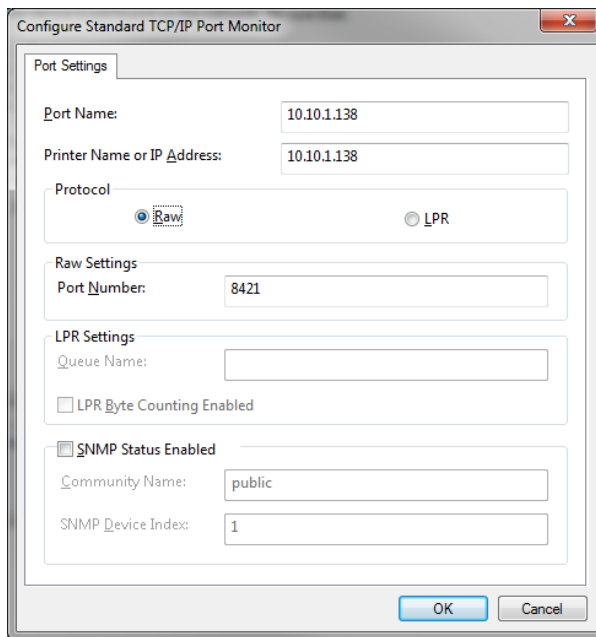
Configure Standard TCP/IP Port Monitor

Port Settings

Port Name: 10.10.1.138

Printer Name or IP Address: 10.10.1.138

Protocol

Raw

LPR

Raw Settings

Port Number: 8421

LPR Settings

Queue Name:

LPR Byte Counting Enabled

SNMP Status Enabled

Community Name: public

SNMP Device Index: 1

OK

Cancel